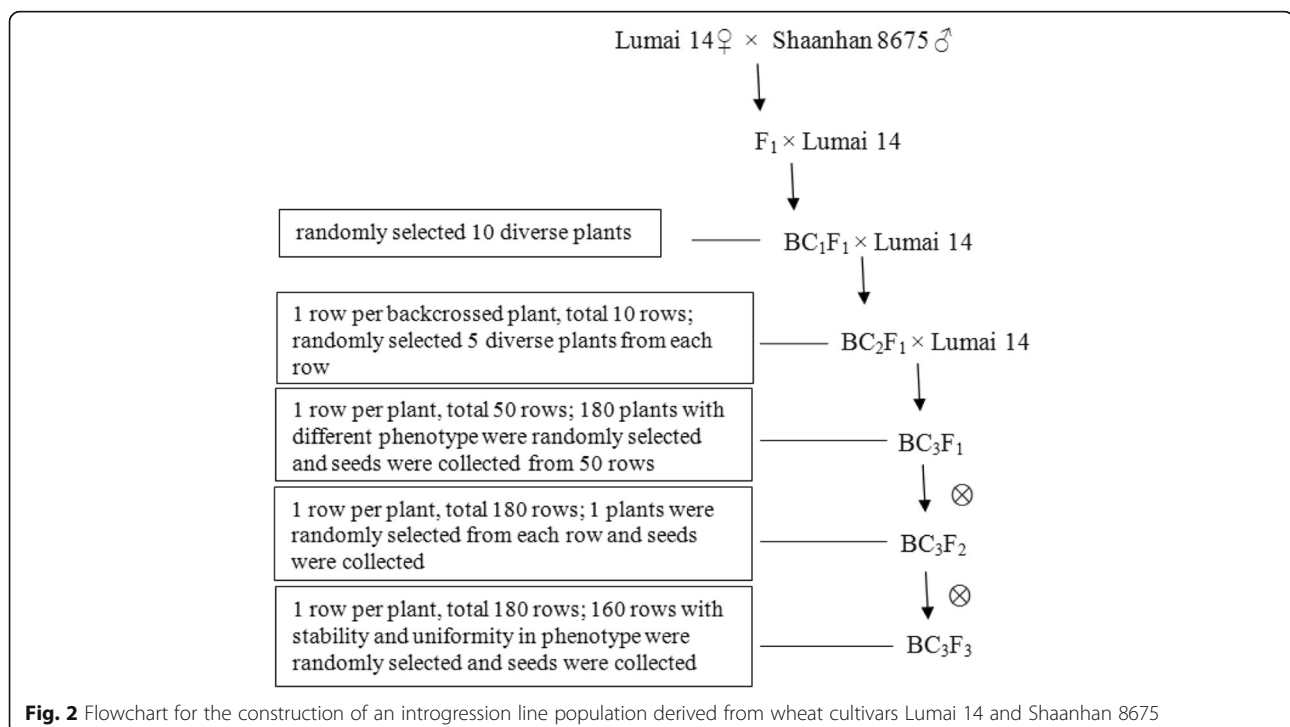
Lumai 14♀ × Shaanhan 8675♂

$F_1$ × Lumai 14

randomly selected 10 diverse plants

$BC_1F_1$ × Lumai 14

1 row per backcrossed plant, total 10 rows; randomly selected 5 diverse plants from each row

$BC_2F_1$ × Lumai 14

1 row per plant, total 50 rows; 180 plants with different phenotype were randomly selected and seeds were collected from 50 rows

$BC_3F_1$

$\otimes$

1 row per plant, total 180 rows; 1 plants were randomly selected from each row and seeds were collected

$BC_3F_2$

$\otimes$

1 row per plant, total 180 rows; 160 rows with stability and uniformity in phenotype were randomly selected and seeds were collected

$BC_3F_3$

**Fig. 2** Flowchart for the construction of an introgression line population derived from wheat cultivars Lumai 14 and Shaanhan 8675